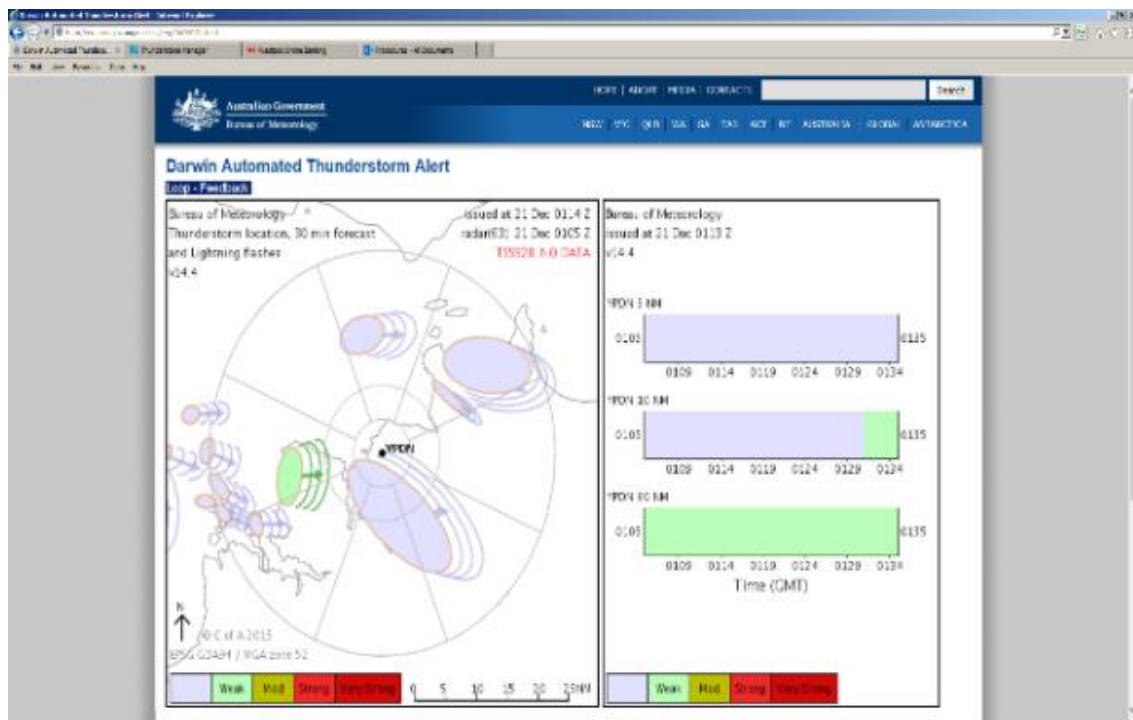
Australian Government
Bureau of Meteorology

HOME | ABOUT | MEDIA | CONTACTS
Search

NSW VIC QLD WA SA TAS ACT NT AUSTRALIA GLOBAL ANTARCTICA

Darwin Automated Thunderstorm Alert
Loop - Feedback

Bureau of Meteorology
Thunderstorm location, 30 min forecast and Lightning flashes
v14.4
issued at 21 Dec 0114 Z
radar(63): 21 Dec 0105 Z
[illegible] NO DATA

YPDN

N
© C of A 2015
EPSG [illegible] / MGA zone 52

Weak Mod Strong Very Strong
0 5 10 15 20 25NM

Bureau of Meteorology
issued at 21 Dec 0113 Z
v14.4

YPDN 5 NM
0105
0135
0109 0114 0119 0124 0129 0134

YPDN 10 NM
0105
0135
0109 0114 0119 0124 0129 0134

YPDN 20 NM
0105
0135
0109 0114 0119 0124 0129 0134
Time (GMT)

Weak Mod Strong Very Strong